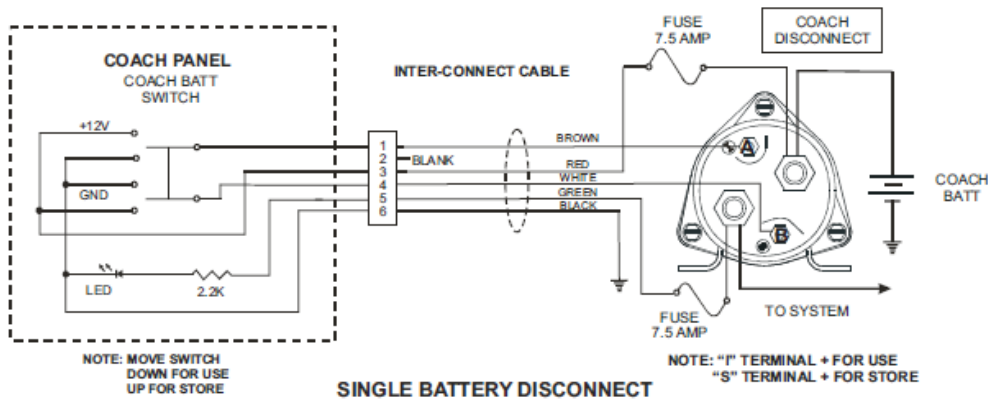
COACH PANEL
COACH BATT
SWITCH

+12V

GND

LED

2.2K

INTER-CONNECT CABLE

1
2
3
4
5
6

BLANK

BROWN
RED
WHITE
GREEN
BLACK

FUSE
7.5 AMP

COACH
DISCONNECT

A

I

S

B

COACH
BATT

FUSE
7.5 AMP

TO SYSTEM

NOTE: MOVE SWITCH
DOWN FOR USE
UP FOR STORE

NOTE: "I" TERMINAL + FOR USE
"S" TERMINAL + FOR STORE

SINGLE BATTERY DISCONNECT